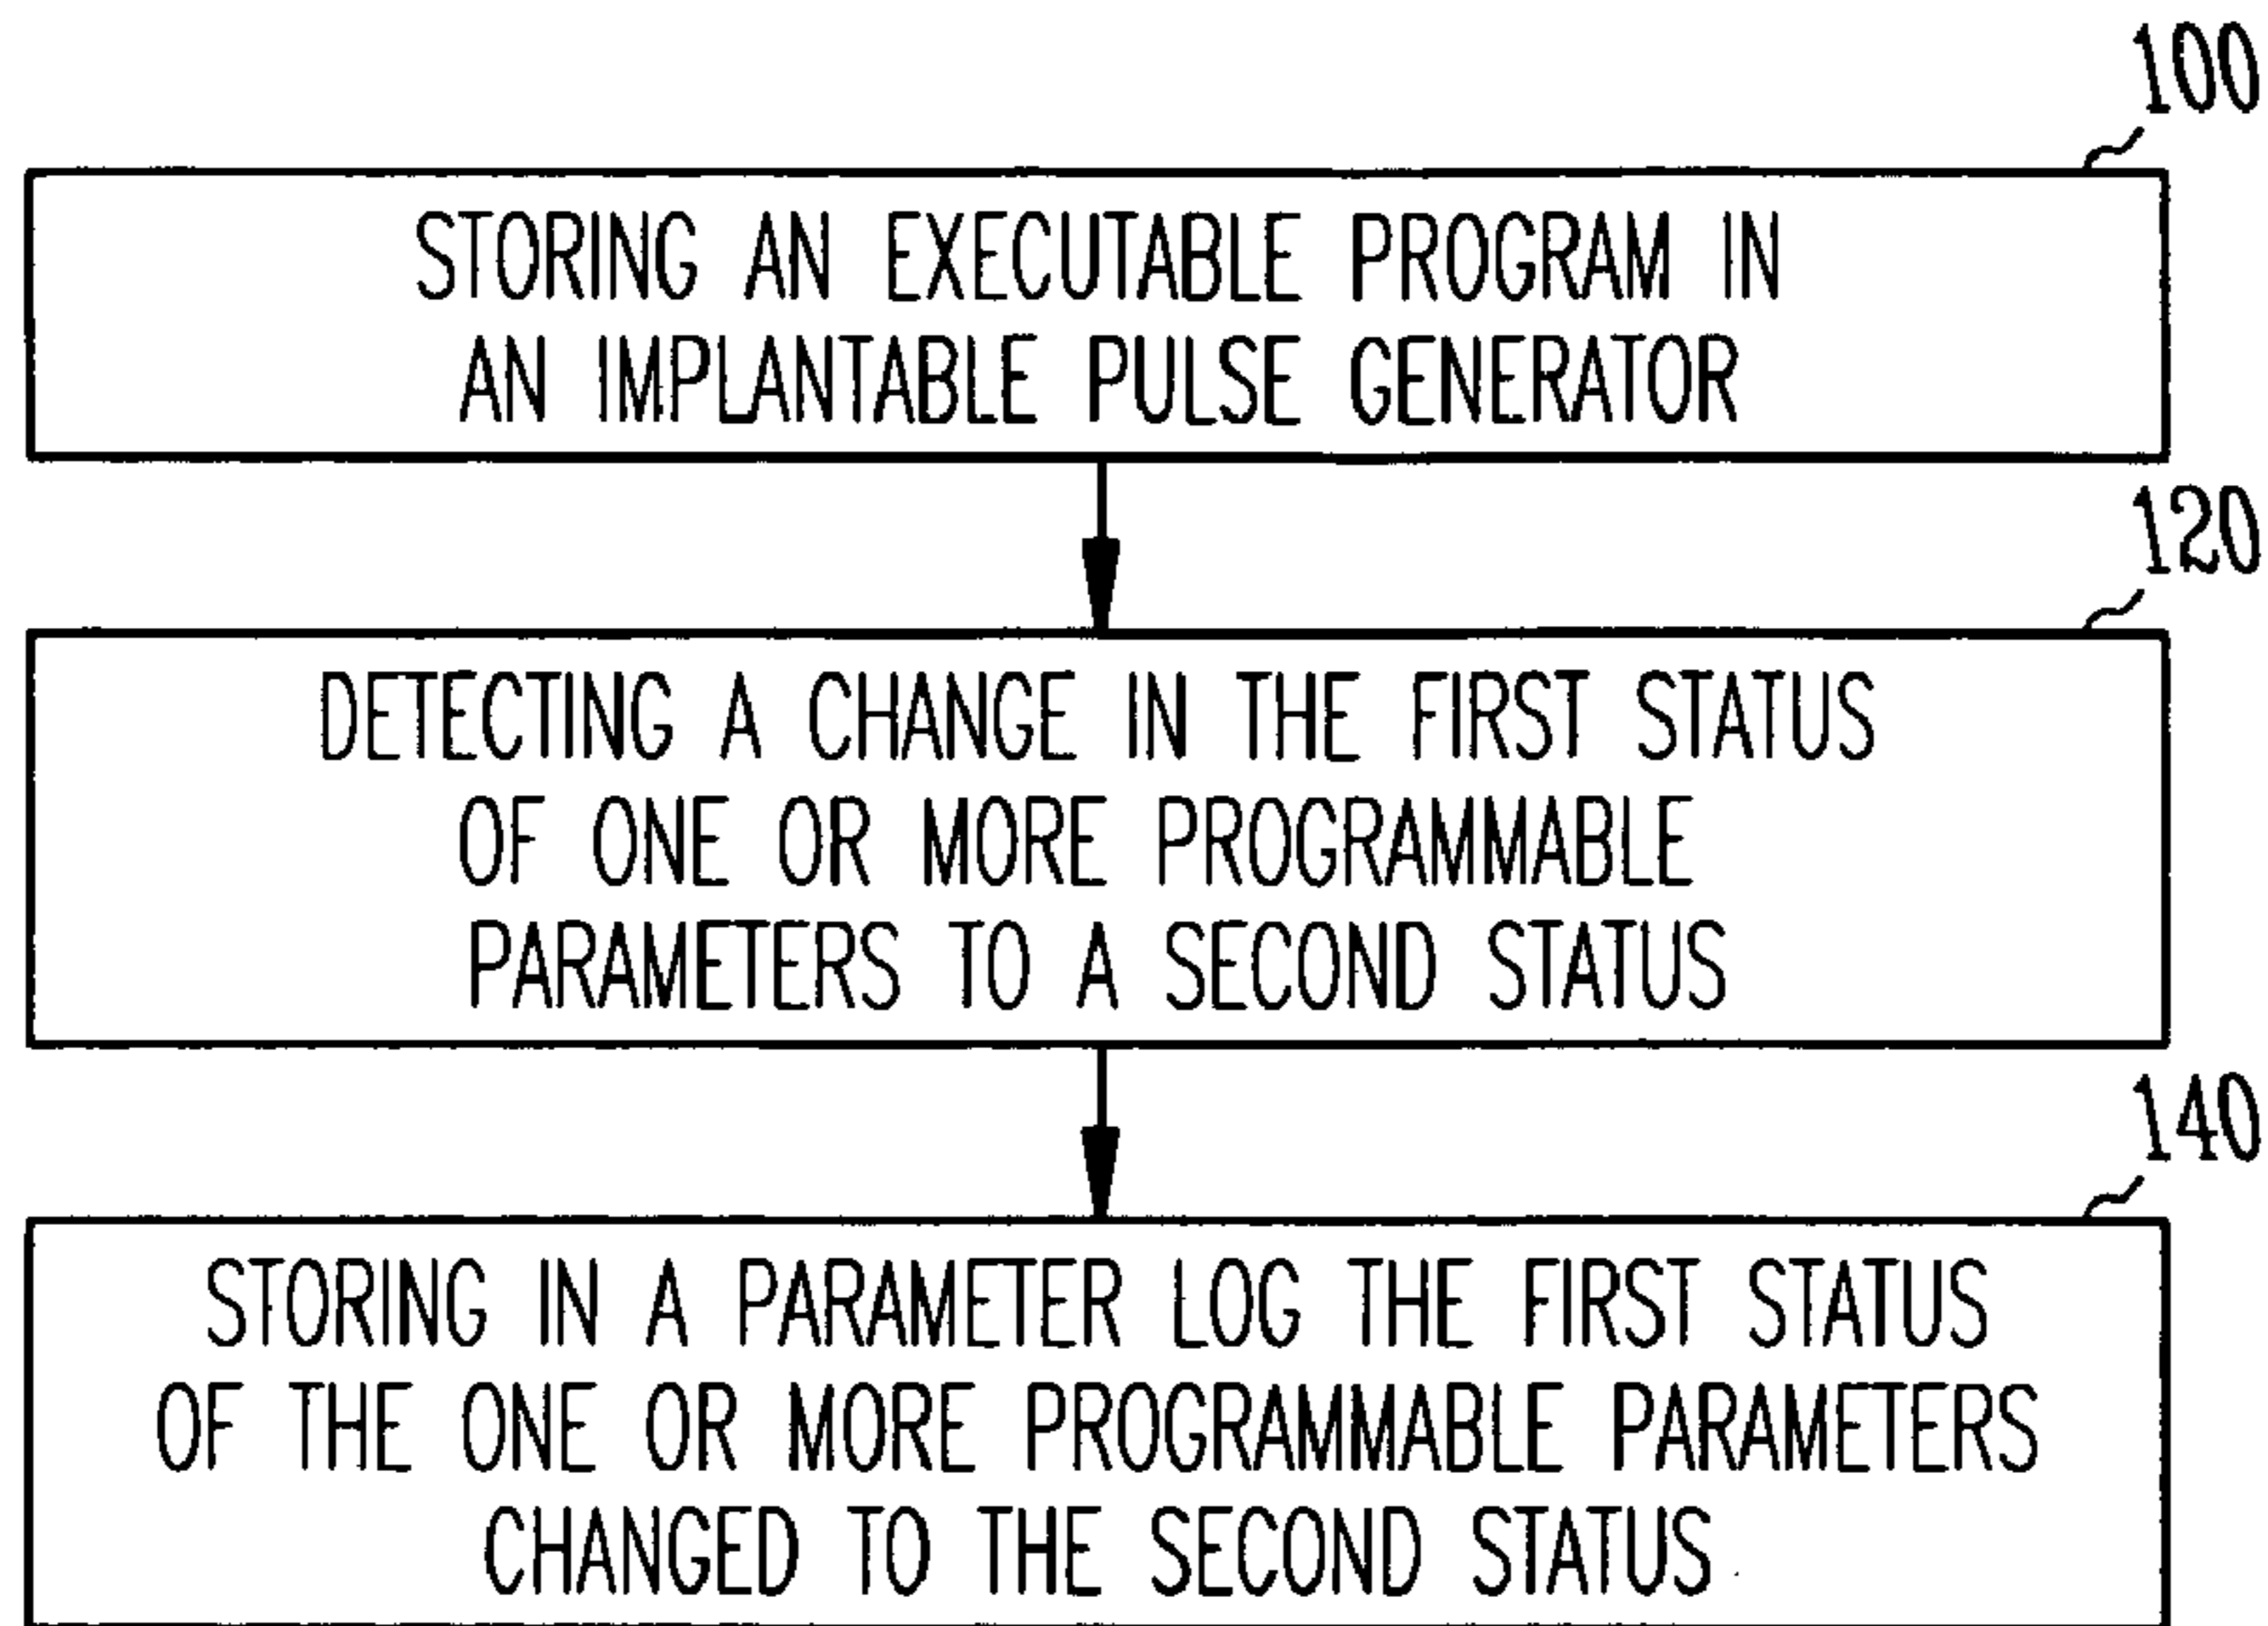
100

STORING AN EXECUTABLE PROGRAM IN AN IMPLANTABLE PULSE GENERATOR

120

DETECTING A CHANGE IN THE FIRST STATUS OF ONE OR MORE PROGRAMMABLE PARAMETERS TO A SECOND STATUS

140

STORING IN A PARAMETER LOG THE FIRST STATUS OF THE ONE OR MORE PROGRAMMABLE PARAMETERS CHANGED TO THE SECOND STATUS